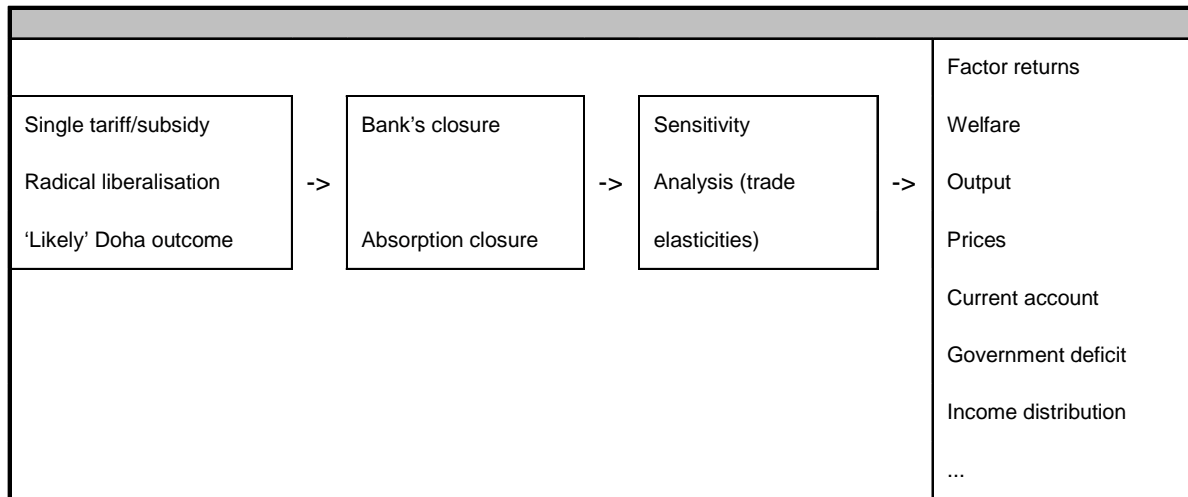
Single tariff/subsidy

Radical liberalisation

'Likely' Doha outcome

->

Bank's closure

Absorption closure

->

Sensitivity

Analysis (trade

elasticities)

->

Factor returns

Welfare

Output

Prices

Current account

Government deficit

Income distribution

...